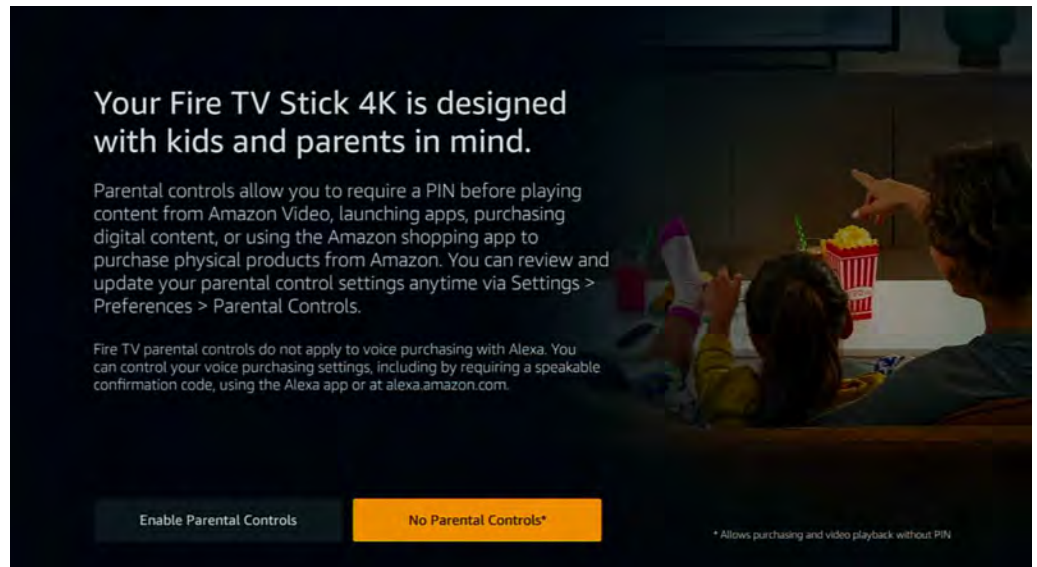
Your Fire TV Stick 4K is designed with kids and parents in mind.

Parental controls allow you to require a PIN before playing content from Amazon Video, launching apps, purchasing digital content, or using the Amazon shopping app to purchase physical products from Amazon. You can review and update your parental control settings anytime via Settings > Preferences > Parental Controls.

Fire TV parental controls do not apply to voice purchasing with Alexa. You can control your voice purchasing settings, including by requiring a speakable confirmation code, using the Alexa app or at alexa.amazon.com.

Enable Parental Controls

No Parental Controls*

* Allows purchasing and video playback without PIN